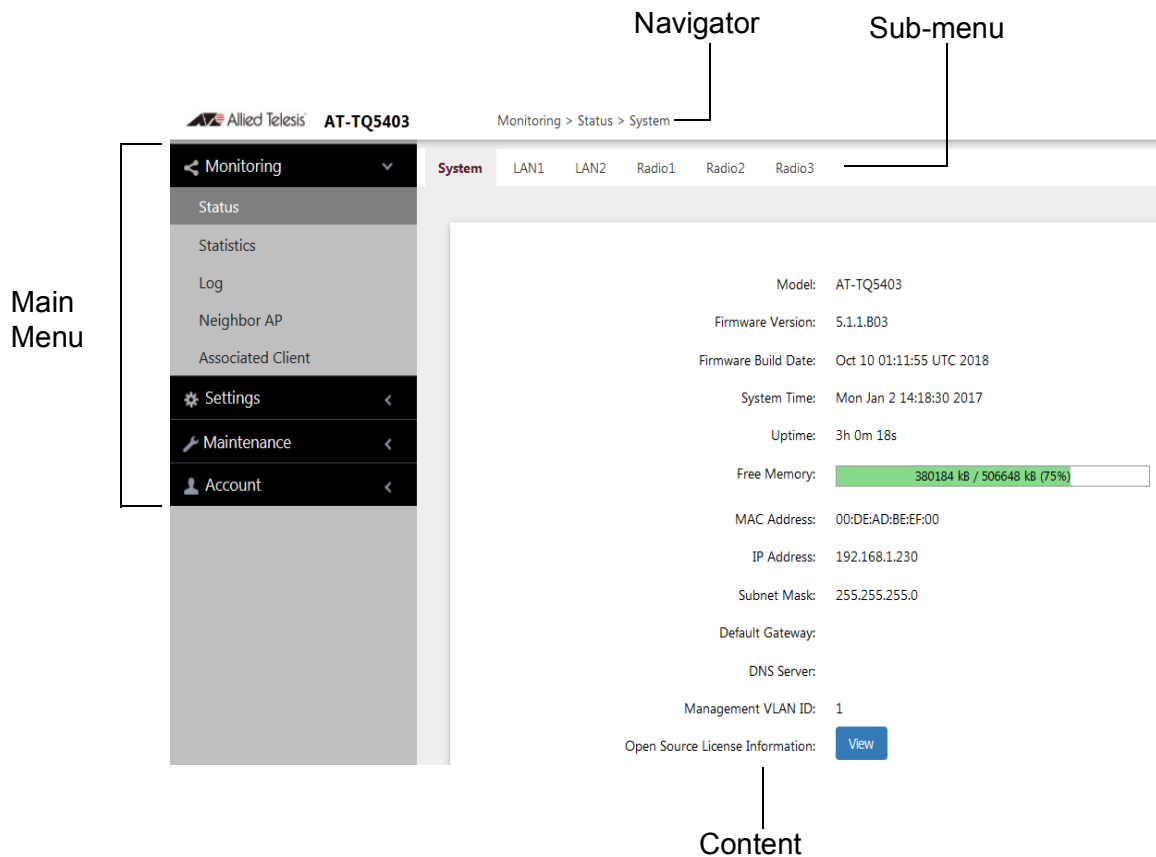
Navigator

Sub-menu

Allied Telesis AT-TQ5403

Monitoring > Status > System

Main Menu

Monitoring
Status
Statistics
Log
Neighbor AP
Associated Client
Settings
Maintenance
Account

System LAN1 LAN2 Radio1 Radio2 Radio3

| | |
|---|---|
| Model: | AT-TQ5403 |
| Firmware Version: | 5.1.1.B03 |
| Firmware Build Date: | Oct 10 01:11:55 UTC 2018 |
| System Time: | Mon Jan 2 14:18:30 2017 |
| Uptime: | 3h 0m 18s |
| Free Memory: | 380184 kB / 506648 kB (75%) |
| MAC Address: | 00:DE:AD:BE:EF:00 |
| IP Address: | 192.168.1.230 |
| Subnet Mask: | 255.255.255.0 |
| Default Gateway: | |
| DNS Server: | |
| Management VLAN ID: | 1 |
| Open Source License Information: | View |

Content